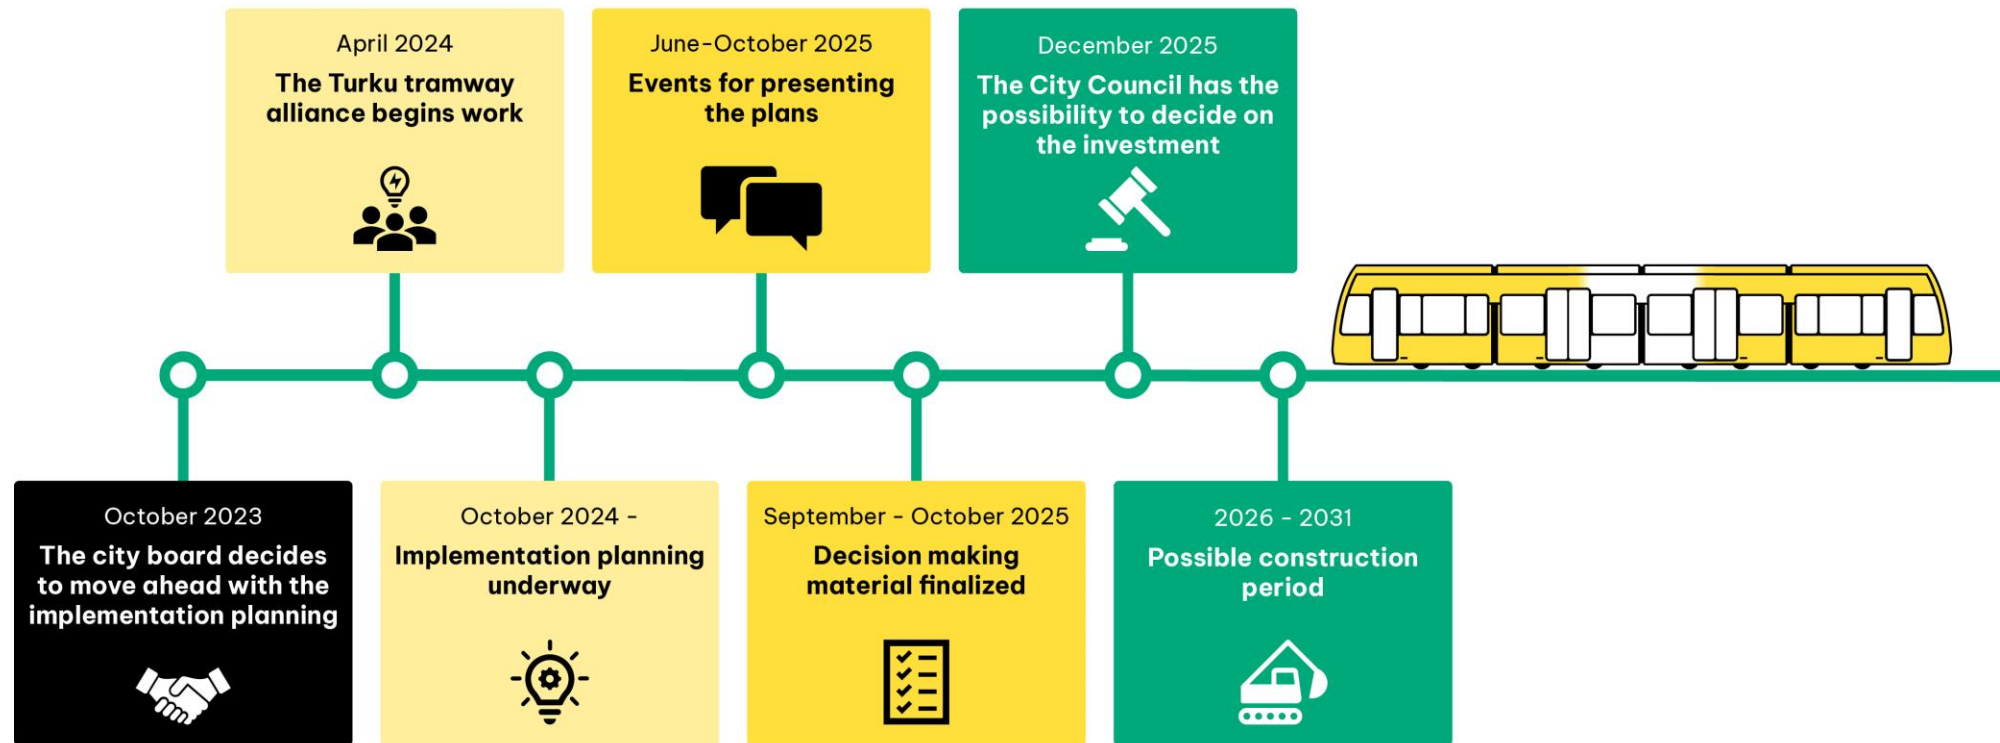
October 2023
The city board decides to move ahead with the implementation planning

April 2024
The Turku tramway alliance begins work

October 2024 -
Implementation planning underway

June-October 2025
Events for presenting the plans

September - October 2025
Decision making material finalized

December 2025
The City Council has the possibility to decide on the investment

2026 - 2031
Possible construction period